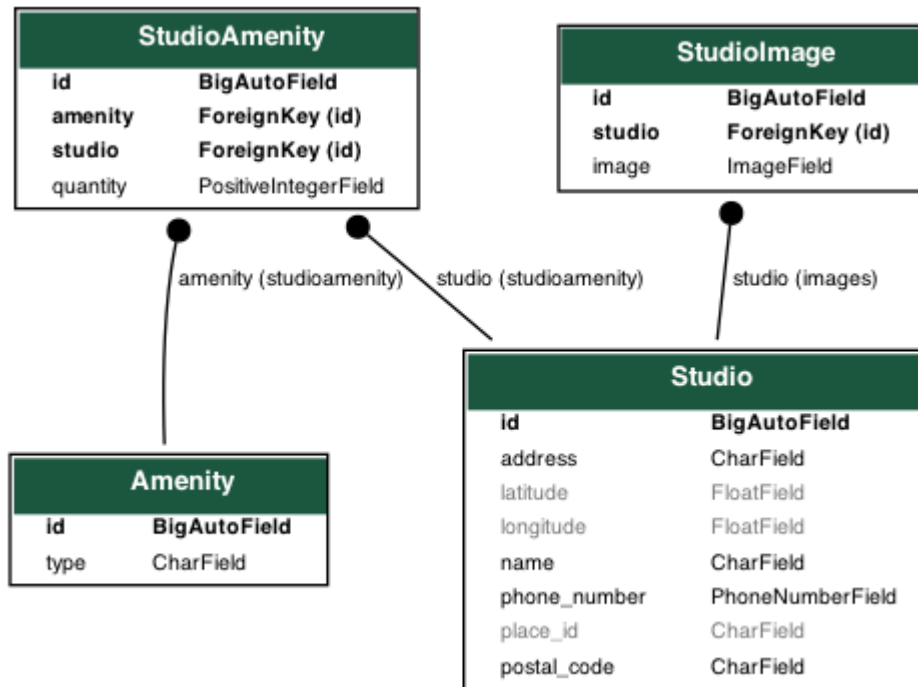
StudioAmenity

| | |
|---|---|
| id | BigAutoField |
| amenity | ForeignKey (id) |
| studio | ForeignKey (id) |
| quantity | PositiveIntegerField |

StudioImage

| | |
|---|---|
| id | BigAutoField |
| studio | ForeignKey (id) |
| image | ImageField |

amenity (studioamenity)

studio (studioamenity)

studio (images)

Studio

| | |
|---|---|
| id | BigAutoField |
| address | CharField |
| latitude | FloatField |
| longitude | FloatField |
| name | CharField |
| phone_number | PhoneNumberField |
| place_id | CharField |
| postal_code | CharField |

Amenity

| | |
|---|---|
| id | BigAutoField |
| type | CharField |